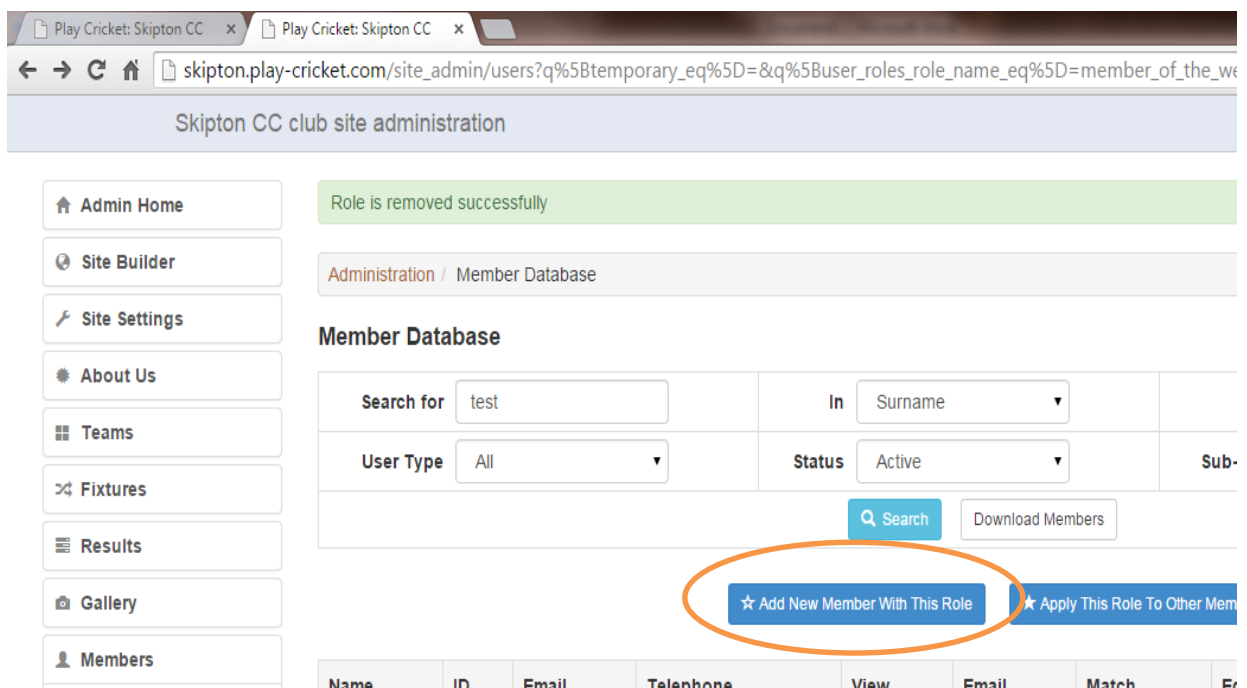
Play Cricket: Skipton CC ×
Play Cricket: Skipton CC ×

skipton.play-cricket.com/site_admin/users?q%5Btemporary_eq%5D=&q%5Buser_roles_role_name_eq%5D=member_of_the_we

Skipton CC club site administration

Admin Home
Site Builder
Site Settings
About Us
Teams
Fixtures
Results
Gallery
Members

Role is removed successfully

Administration / Member Database

Member Database

| Search for | test | In | Surname | |
|---|---|---|---|---|
| User Type | All | Status | Active | Sub- |

Search
Download Members

☆ Add New Member With This Role
★ Apply This Role To Other Mem

| Name | ID | Email | Telephone | View | Email | Match | Fo |
|---|---|---|---|---|---|---|---|